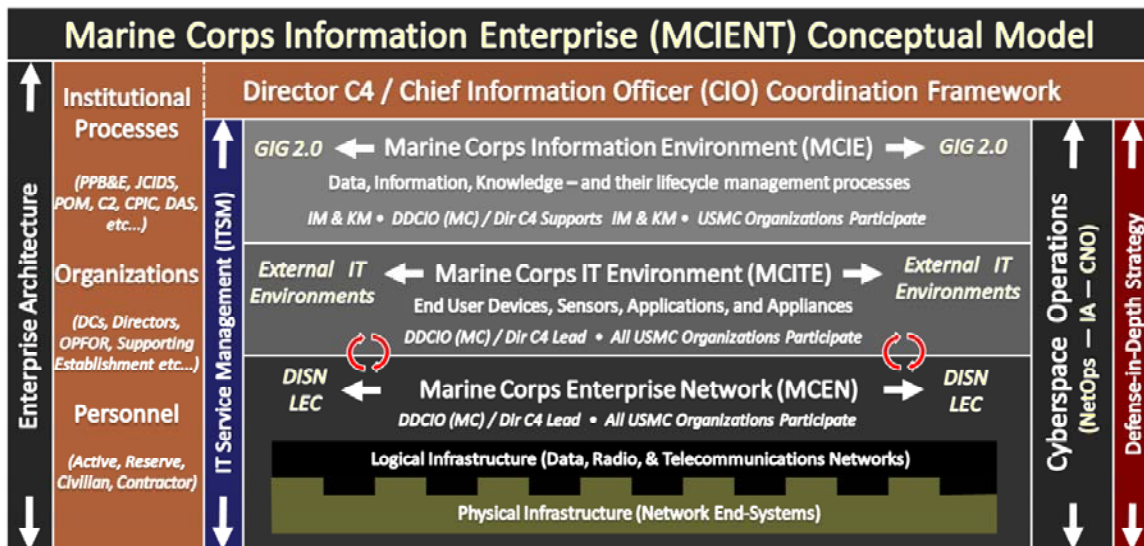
Marine Corps Information Enterprise (MCIENT) Conceptual Model

Enterprise Architecture

Institutional Processes

(PPB&E, JCIDS, POM, C2, CPIC, DAS, etc...)

Organizations

(DCs, Directors, OPFOR, Supporting Establishment etc...)

Personnel

(Active, Reserve, Civilian, Contractor)

Director C4 / Chief Information Officer (CIO) Coordination Framework

IT Service Management (ITSM)

GIG 2.0 Marine Corps Information Environment (MCIE) GIG 2.0

Data, Information, Knowledge – and their lifecycle management processes

IM & KM • DDCIO (MC) / Dir C4 Supports IM & KM • USMC Organizations Participate

External IT Environments Marine Corps IT Environment (MCITE) External IT Environments

End User Devices, Sensors, Applications, and Appliances

DDCIO (MC) / Dir C4 Lead • All USMC Organizations Participate

DISN LEC Marine Corps Enterprise Network (MCEN) DISN LEC

DDCIO (MC) / Dir C4 Lead • All USMC Organizations Participate

Logical Infrastructure (Data, Radio, & Telecommunications Networks)

Physical Infrastructure (Network End-Systems)

Cyberspace Operations (NetOps — IA — CNO)

Defense-in-Depth Strategy